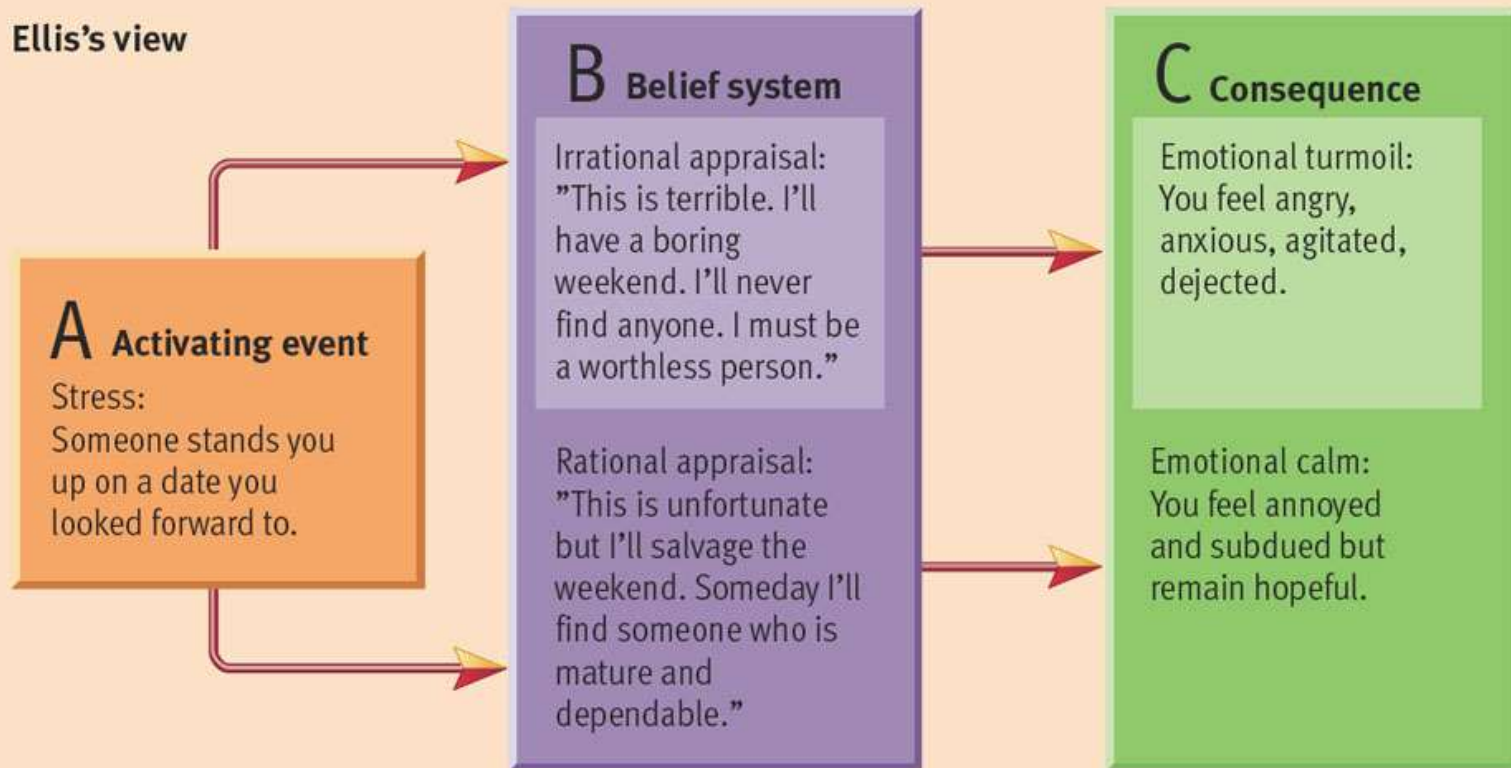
Ellis's view

A Activating event
Stress:
Someone stands you up on a date you looked forward to.

B Belief system
Irrational appraisal:
"This is terrible. I'll have a boring weekend. I'll never find anyone. I must be a worthless person."

Rational appraisal:
"This is unfortunate but I'll salvage the weekend. Someday I'll find someone who is mature and dependable."

C Consequence
Emotional turmoil:
You feel angry, anxious, agitated, dejected.

Emotional calm:
You feel annoyed and subdued but remain hopeful.